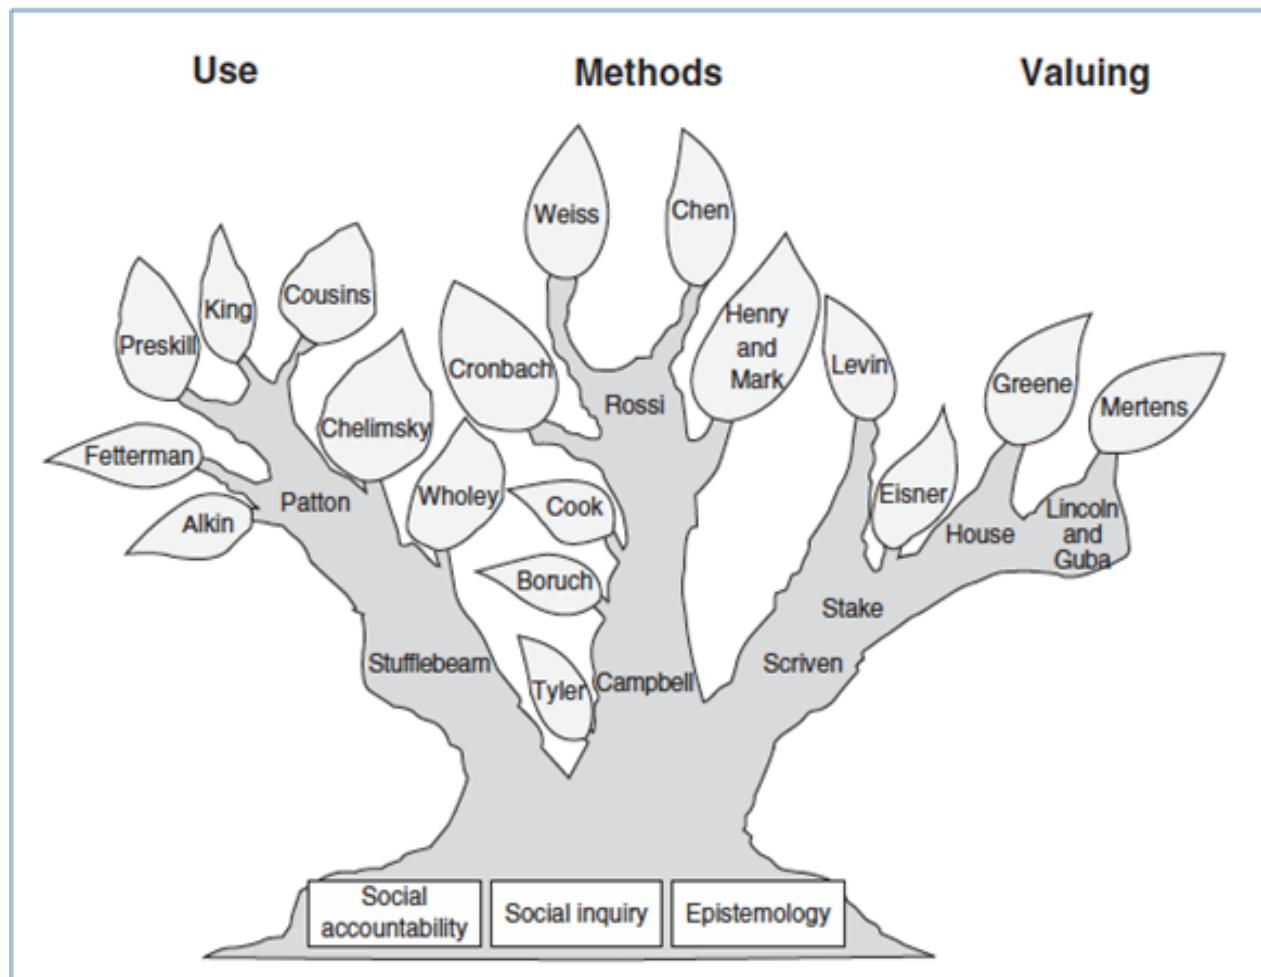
Use

Methods

Valuing

Weiss

Chen

Preskill

King

Cousins

Cronbach

Henry and Mark

Levin

Rossi

Greene

Mertens

Chelimsky

Fetterman

Patton

Wholey

Cook

Eisner

Alkin

House

Lincoln and Guba

Boruch

Stake

Stufflebeam

Tyler

Campbell

Scriven

Social accountability

Social inquiry

Epistemology